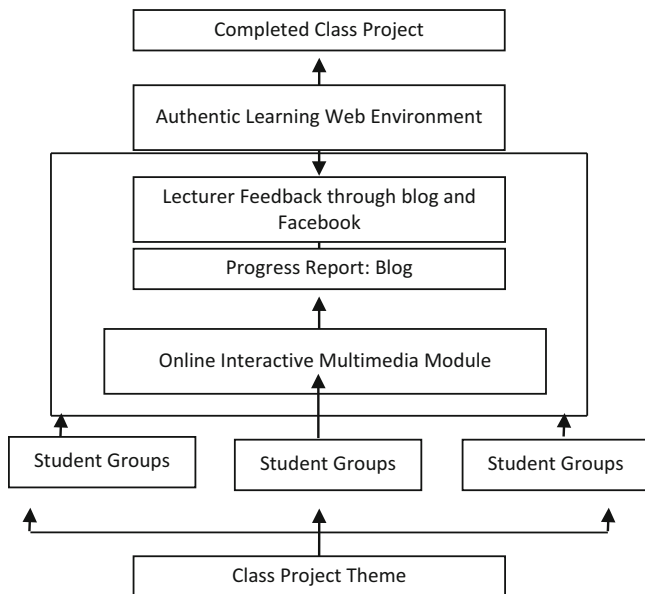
Completed Class Project

Authentic Learning Web Environment

Lecturer Feedback through blog and Facebook

Progress Report: Blog

Online Interactive Multimedia Module

Student Groups

Student Groups

Student Groups

Class Project Theme